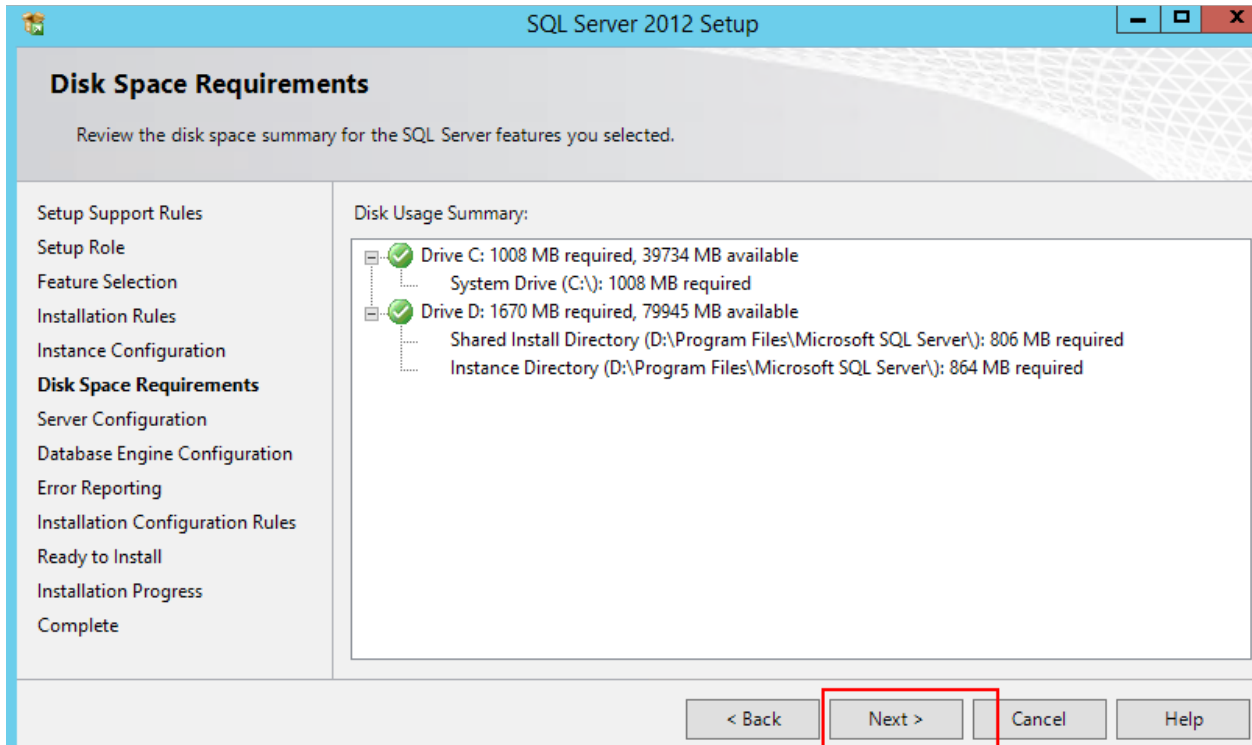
SQL Server 2012 Setup

Disk Space Requirements

Review the disk space summary for the SQL Server features you selected.

Setup Support Rules
Setup Role
Feature Selection
Installation Rules
Instance Configuration
Disk Space Requirements
Server Configuration
Database Engine Configuration
Error Reporting
Installation Configuration Rules
Ready to Install
Installation Progress
Complete

Disk Usage Summary:

Drive C: 1008 MB required, 39734 MB available
System Drive (C:\): 1008 MB required
Drive D: 1670 MB required, 79945 MB available
Shared Install Directory (D:\Program Files\Microsoft SQL Server\): 806 MB required
Instance Directory (D:\Program Files\Microsoft SQL Server\): 864 MB required

< Back
Next >
Cancel
Help